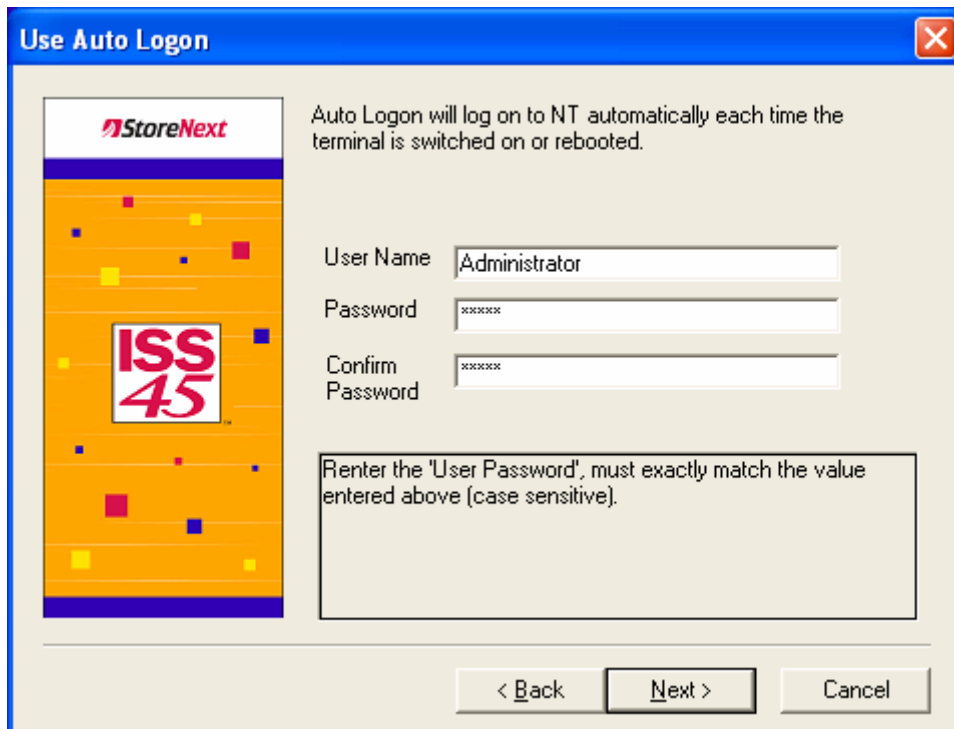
Use Auto Logon

StoreNext

ISS 45

Auto Logon will log on to NT automatically each time the terminal is switched on or rebooted.

User Name Administrator

Password *****

Confirm Password *****

Renter the 'User Password', must exactly match the value entered above (case sensitive).

< Back

Next >

Cancel